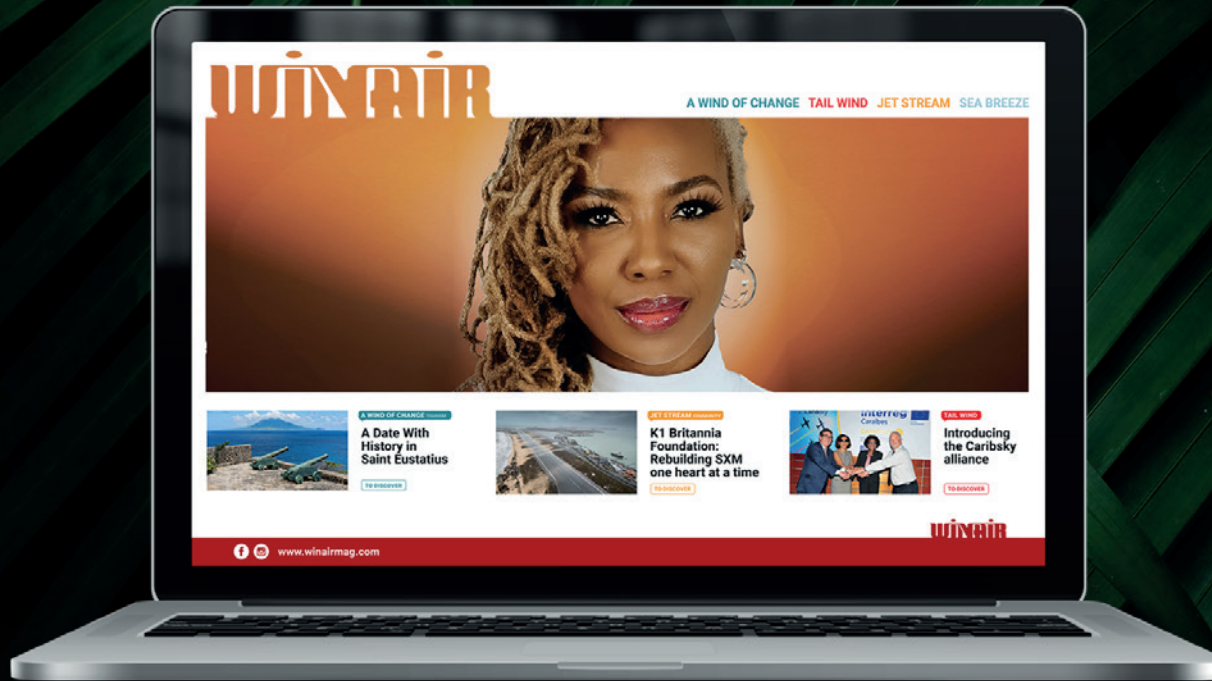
WINAIR

A WIND OF CHANGE TAIL WIND JET STREAM SEA BREEZE

A WIND OF CHANGE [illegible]
A Date With History in Saint Eustatius
TO DISCOVER

JET STREAM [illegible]
K1 Britannia Foundation: Rebuilding SXM one heart at a time
TO DISCOVER

interreg Caraïbes

TAIL WIND
Introducing the Caribsky alliance
TO DISCOVER

WINAIR

www.winairmag.com